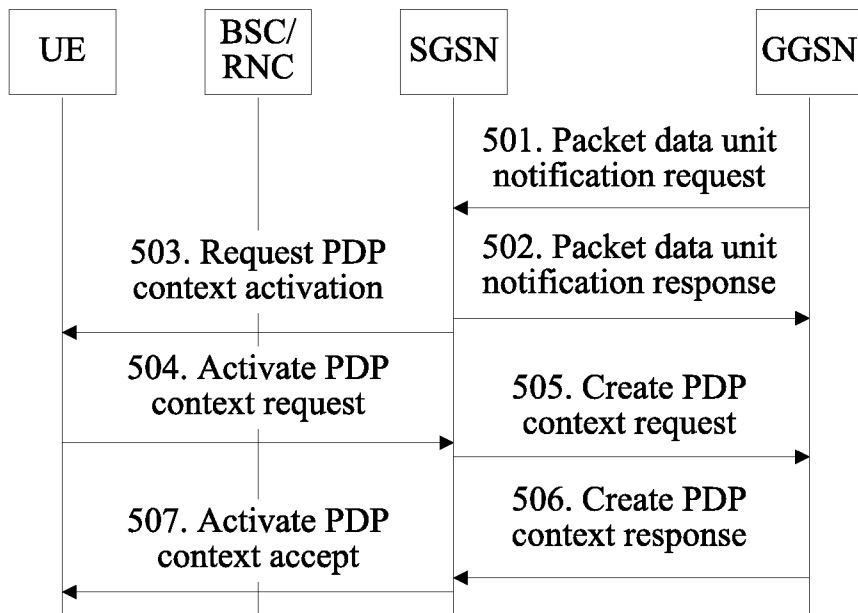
UE

BSC/
RNC

SGSN

GGSN

501. Packet data unit notification request

503. Request PDP context activation

502. Packet data unit notification response

504. Activate PDP context request

505. Create PDP context request

507. Activate PDP context accept

506. Create PDP context response